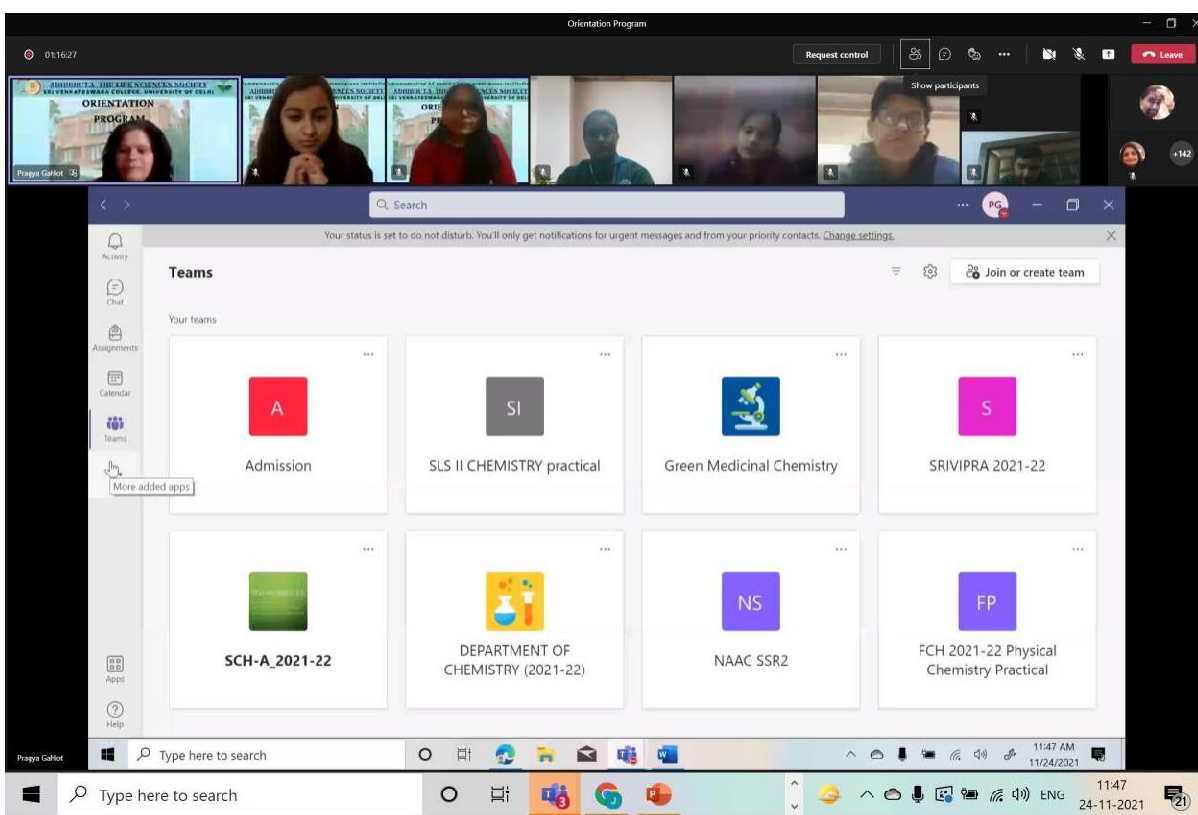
Orientation Program

01:16:27

Request control

Show participants

Leave

ABHIRUCI T.A. THE LIFE SCIENCES SOCIETY
SRI VENKATESWARA COLLEGE, UNIVERSITY OF DELHI
ORIENTATION PROGRAM

Pragya Gahlot

+142

Search

PG

Activity

Chat

Assignments

Calendar

Teams

More added apps

Apps

Help

Your status is set to do not disturb. You'll only get notifications for urgent messages and from your priority contacts. Change settings.

Teams

Join or create team

Your teams

A
Admission

SI
SLS II CHEMISTRY practical

Green Medicinal Chemistry

S
SRIVIPRA 2021-22

SCH-A_2021-22

DEPARTMENT OF CHEMISTRY (2021-22)

NS
NAAC SSR2

FP
FCH 2021-22 Physical Chemistry Practical

Pragya Gahlot

Type here to search

11:47 AM
11/24/2021

Type here to search

ENG

11:47
24-11-2021

21